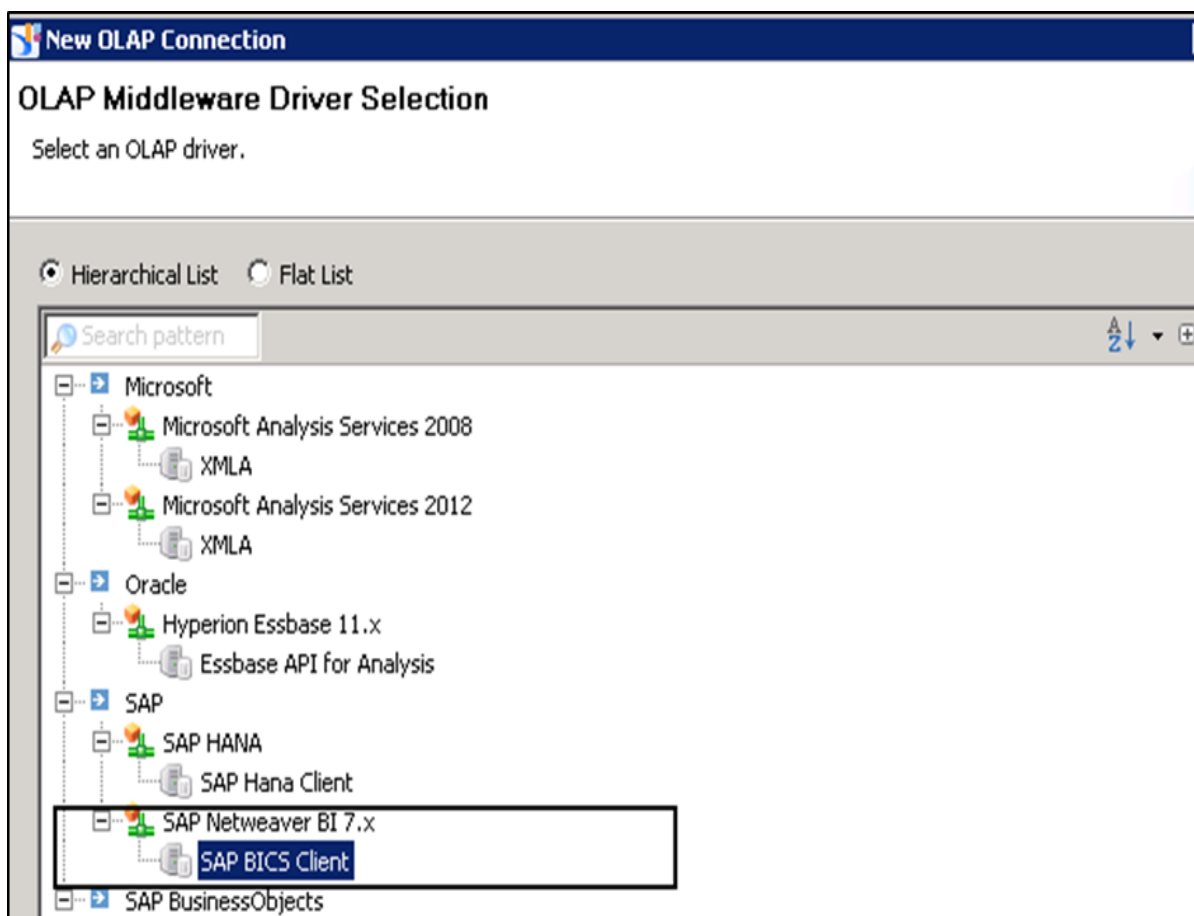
New OLAP Connection

OLAP Middleware Driver Selection

Select an OLAP driver.

Hierarchical List Flat List

Search pattern

Microsoft
Microsoft Analysis Services 2008
XMLA
Microsoft Analysis Services 2012
XMLA
Oracle
Hyperion Essbase 11.x
Essbase API for Analysis
SAP
SAP HANA
SAP Hana Client
SAP Netweaver BI 7.x
SAP BICS Client
SAP BusinessObjects